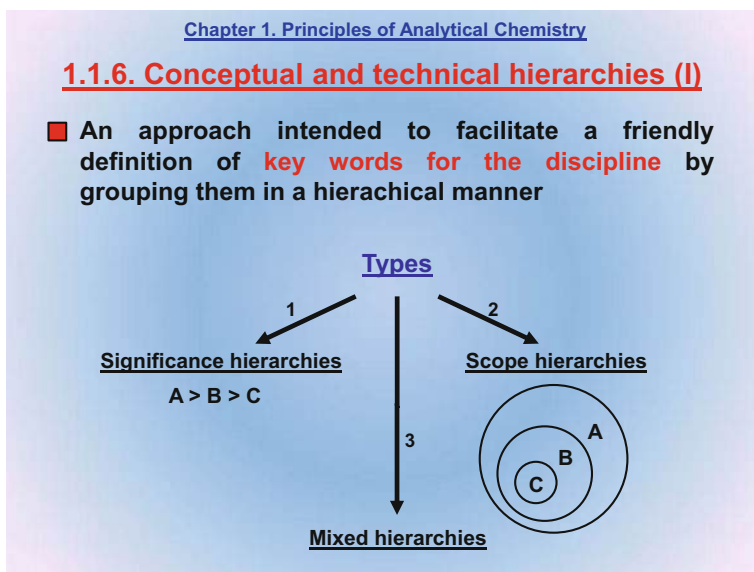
Chapter 1. Principles of Analytical Chemistry

1.1.6. Conceptual and technical hierarchies (I)

An approach intended to facilitate a friendly definition of key words for the discipline by grouping them in a hierachical manner

Types

1

2

Significance hierarchies

A > B > C

Scope hierarchies

3

A

B

C

Mixed hierarchies